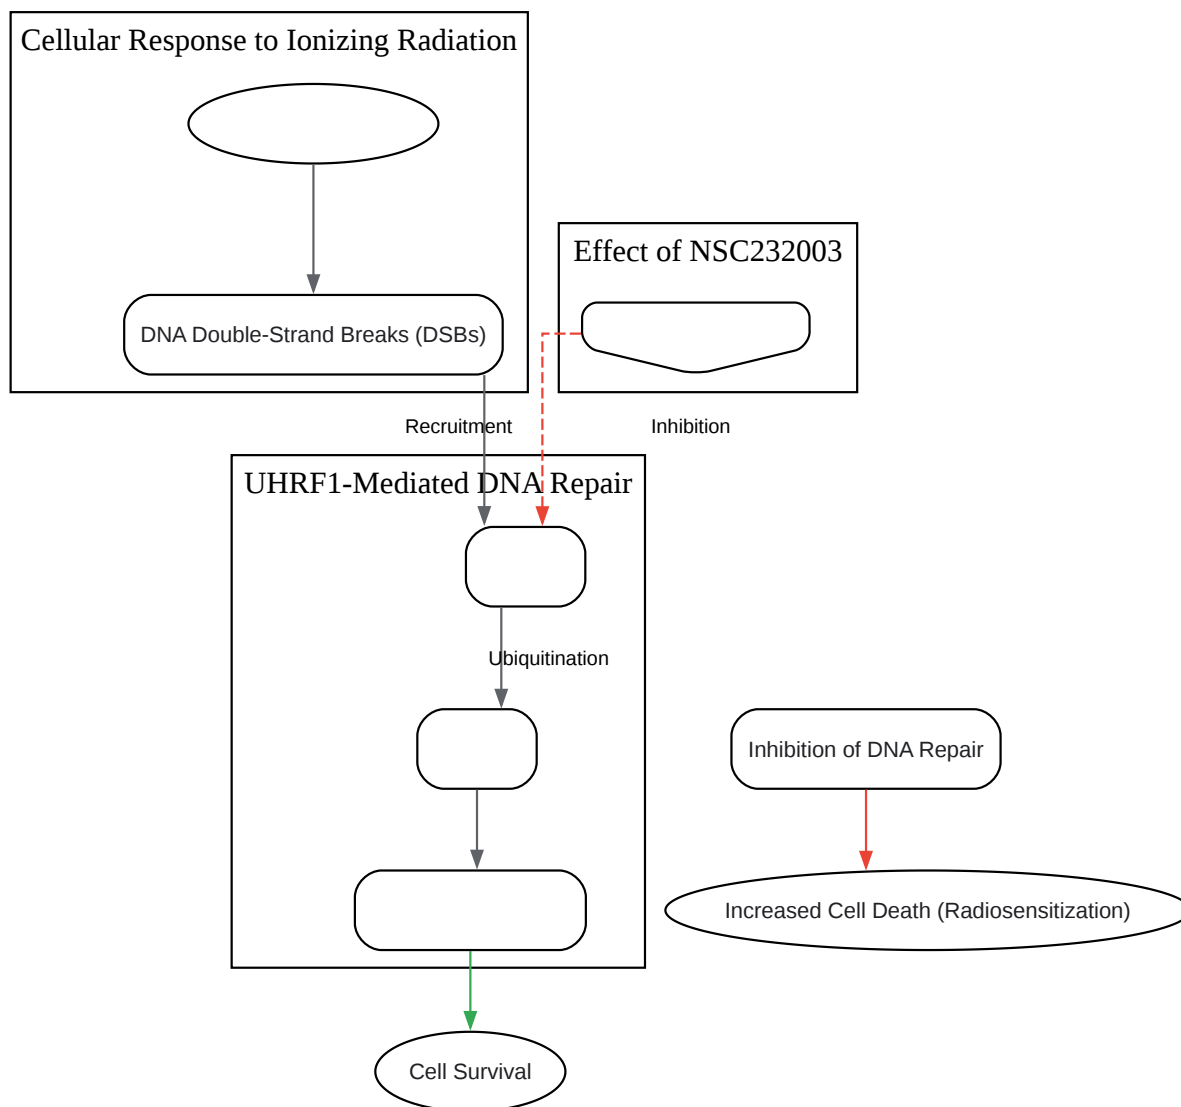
Cellular Response to Ionizing Radiation

DNA Double-Strand Breaks (DSBs)

Effect of NSC232003

Recruitment

Inhibition

UHRF1-Mediated DNA Repair

Ubiquitination

Inhibition of DNA Repair

Increased Cell Death (Radiosensitization)

Cell Survival